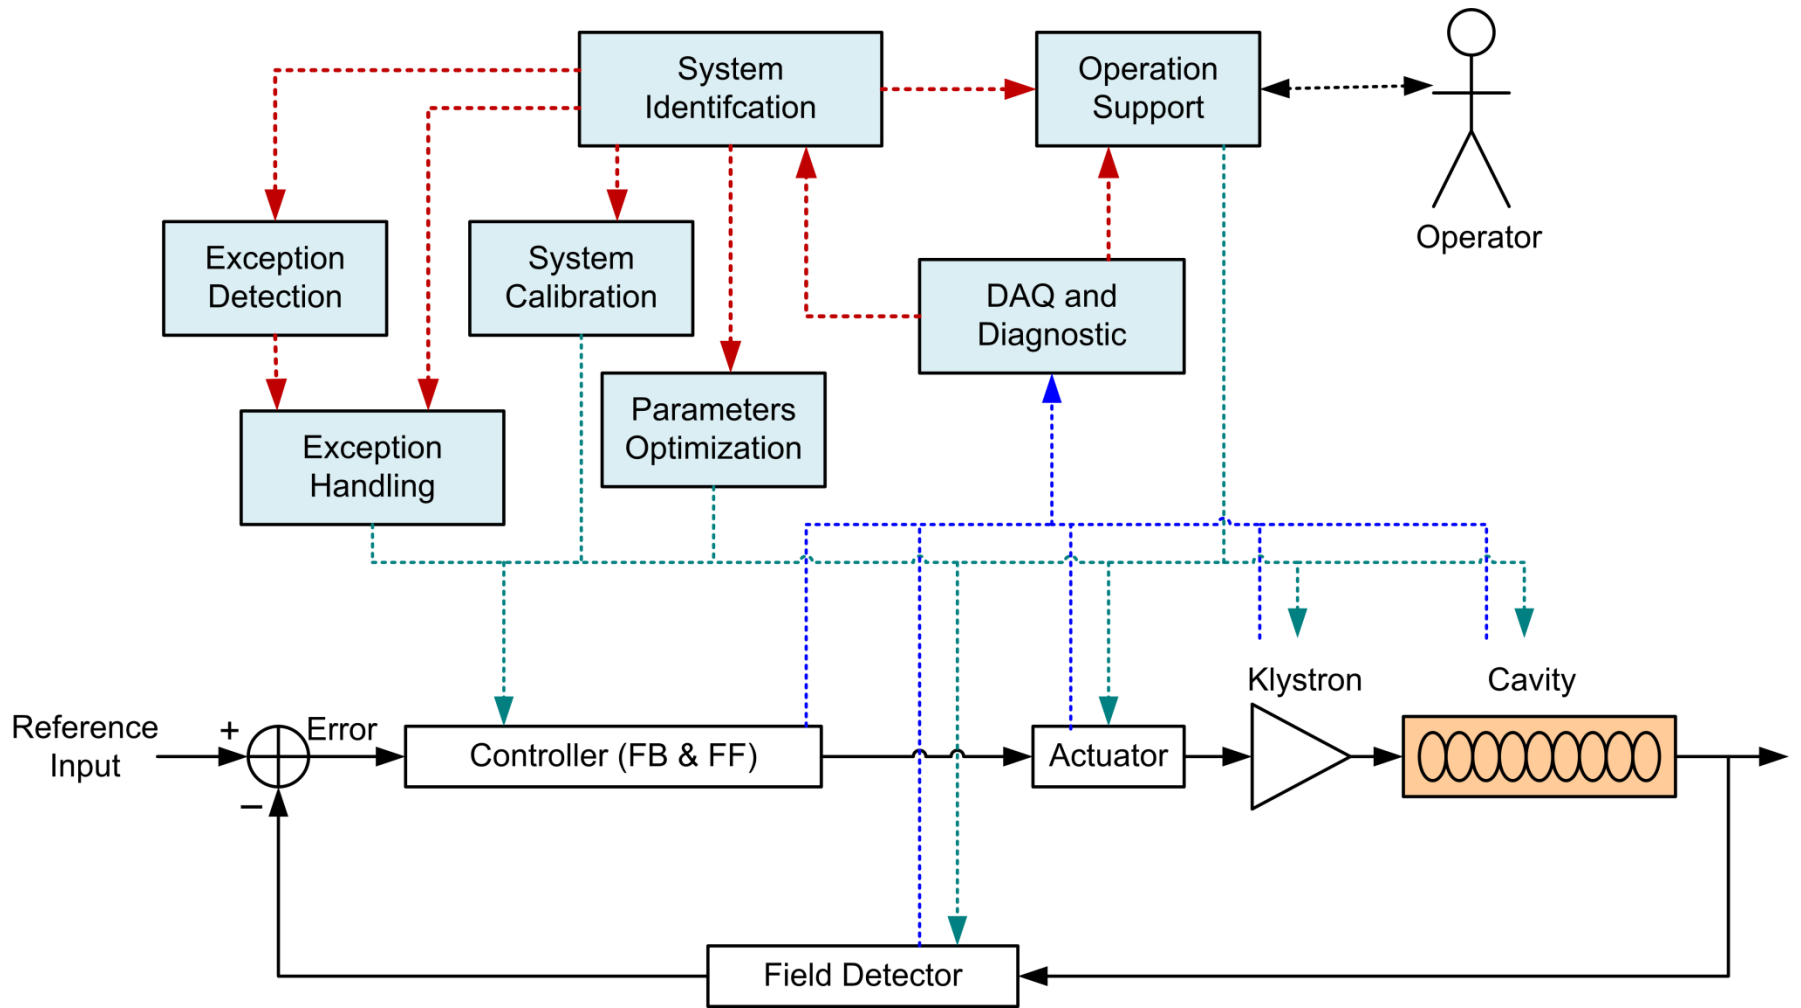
System Identifcation

Operation Support

Operator

Exception Detection

System Calibration

DAQ and Diagnostic

Exception Handling

Parameters Optimization

Klystron

Cavity

Reference Input

+

Error

−

Controller (FB & FF)

Actuator

Field Detector